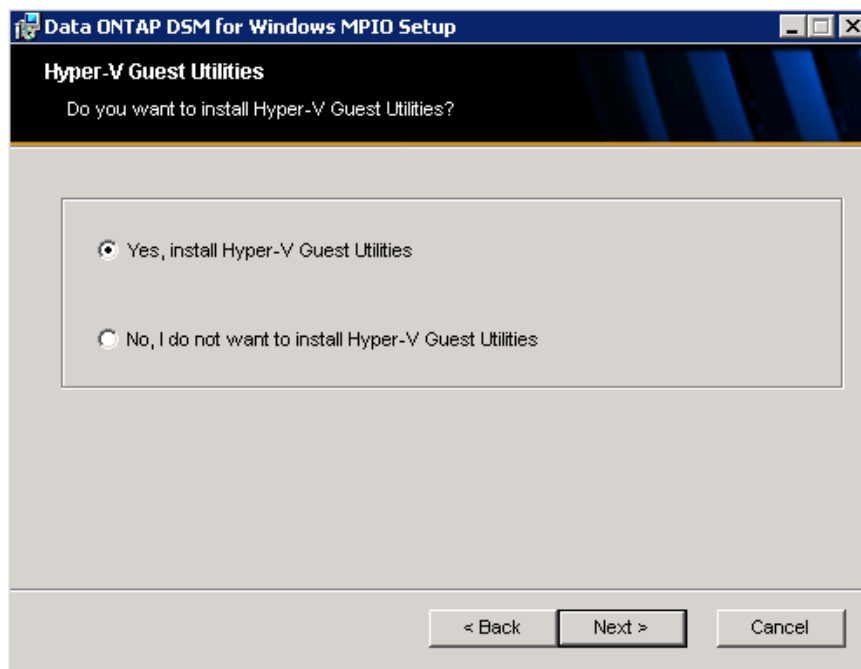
Data ONTAP DSM for Windows MPIO Setup

Hyper-V Guest Utilities

Do you want to install Hyper-V Guest Utilities?

Yes, install Hyper-V Guest Utilities

No, I do not want to install Hyper-V Guest Utilities

< Back

Next >

Cancel